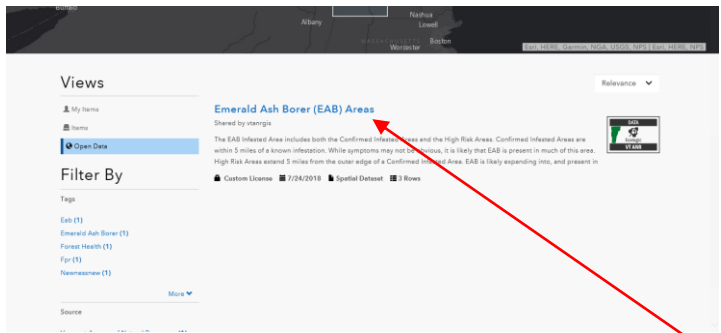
Buffalo
Albany
Nashua
Lowell
MASSACHUSETTS
Worcester
Boston
Esri, HERE, Garmin, NGA, USGS, NPS | Esri, HERE, NPS

Views

My Items
Items
Open Data

Filter By

Tags

Eab (1)
Emerald Ash Borer (1)
Forest Health (1)
Fpr (1)
Newmessnew (1)

More

Source

Relevance

Emerald Ash Borer (EAB) Areas

Shared by vtanrgis

The EAB Infested Area includes both the Confirmed Infested Areas and the High Risk Areas. Confirmed Infested Areas are within 5 miles of a known infestation. While symptoms may not be obvious, it is likely that EAB is present in much of this area. High Risk Areas extend 5 miles from the outer edge of a Confirmed Infested Area. EAB is likely expanding into, and present in

Custom License 7/24/2018 Spatial Dataset 3 Rows

DATA
VT ANR